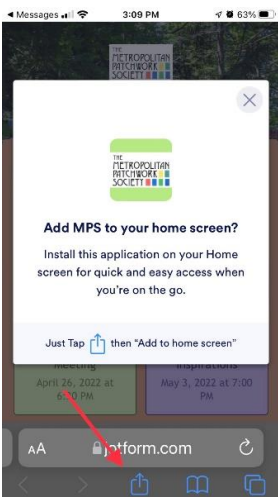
◂ Messages 3:09 PM 63%

THE METROPOLITAN PATCHWORK SOCIETY

THE METROPOLITAN PATCHWORK SOCIETY

Add MPS to your home screen?

Install this application on your Home screen for quick and easy access when you're on the go.

Just Tap then "Add to home screen"

Meeting

April 26, 2022 at 6:30 PM

Inspirations

May 3, 2022 at 7:00 PM

AA

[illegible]otform.com